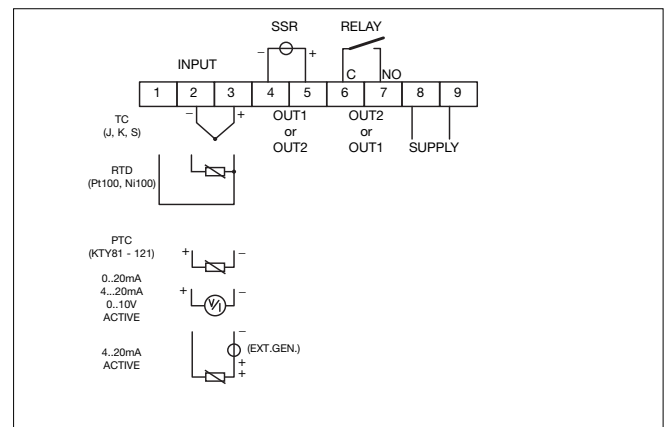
SSR
RELAY
INPUT
–
+
C
NO
1
2
3
4
5
6
7
8
9
–
+
TC
(J, K, S)
OUT1
or
OUT2
OUT2
or
OUT1
SUPPLY
RTD
(Pt100, Ni100)
PTC
(KTY81 - 121)
+
–
0..20mA
4...20mA
0..10V
ACTIVE
+
V/I
–
–
(EXT.GEN.)
4..20mA
ACTIVE
+
+